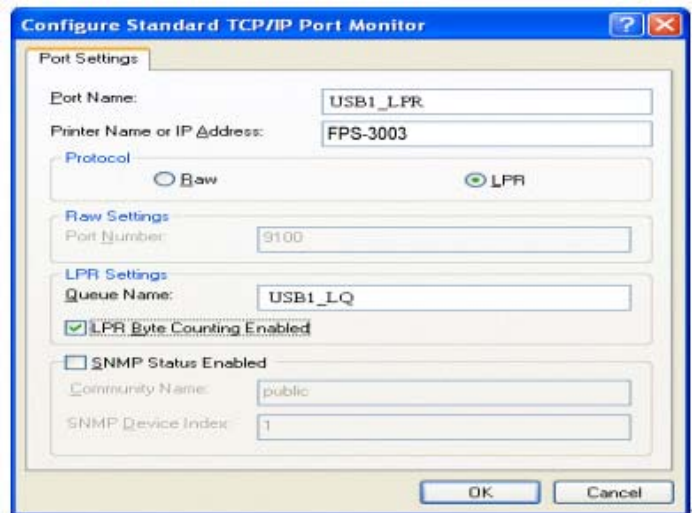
Configure Standard TCP/IP Port Monitor

Port Settings

Port Name: USB1_LPR

Printer Name or IP Address: FPS-3003

Protocol

Raw

LPR

Raw Settings

Port Number: 9100

LPR Settings

Queue Name: USB1_LQ

LPR Byte Counting Enabled

SNMP Status Enabled

Community Name: public

SNMP Device Index: 1

OK

Cancel